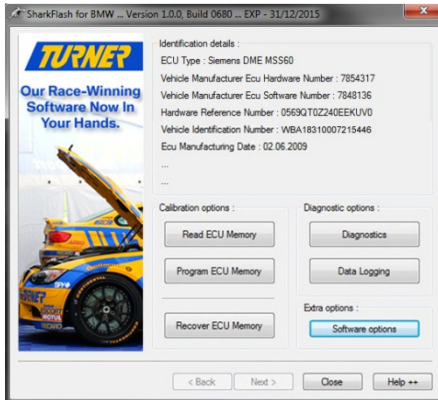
SharkFlash for BMW ... Version 1.0.0, Build 0680 ... EXP - 31/12/2015

TURNER

Our Race-Winning Software Now In Your Hands.

Identification details :

ECU Type : Siemens DME MSS60

Vehicle Manufacturer Ecu Hardware Number : 7854317

Vehicle Manufacturer Ecu Software Number : 7848136

Hardware Reference Number : 0569QT0Z240EEKUV0

Vehicle Identification Number : WBA18310007215446

Ecu Manufacturing Date : 02.06.2009

...

...

Calibration options :

Read ECU Memory

Program ECU Memory

Recover ECU Memory

Diagnostic options :

Diagnostics

Data Logging

Extra options :

Software options

< Back

Next >

Close

Help ++